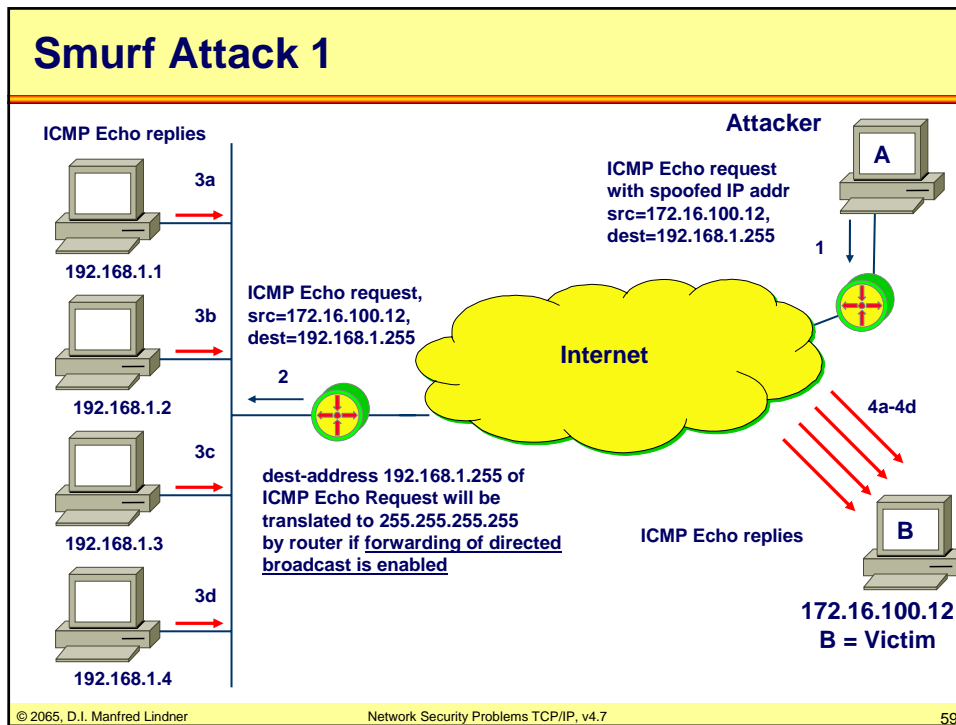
Smurf Attack 1

ICMP Echo replies

3a

192.168.1.1

3b

192.168.1.2

3c

192.168.1.3

3d

192.168.1.4

ICMP Echo request, src=172.16.100.12, dest=192.168.1.255

2

Internet

Attacker

A

ICMP Echo request with spoofed IP addr src=172.16.100.12, dest=192.168.1.255

1

4a-4d

dest-address 192.168.1.255 of ICMP Echo Request will be translated to 255.255.255.255 by router if forwarding of directed broadcast is enabled

ICMP Echo replies

B

172.16.100.12
B = Victim

© 2065, D.I. Manfred Lindner

Network Security Problems TCP/IP, v4.7

59